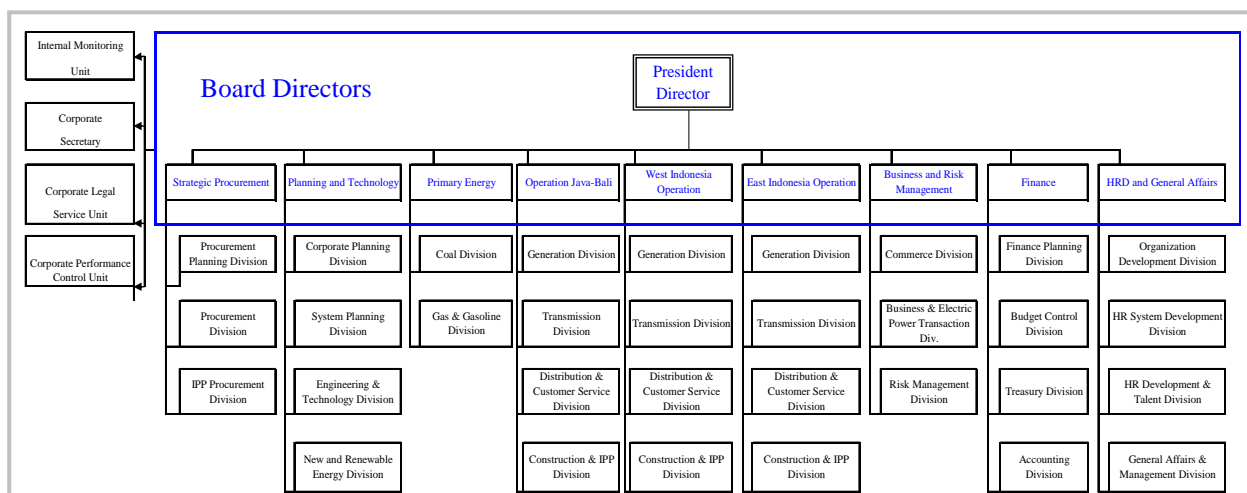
Internal Monitoring Unit

Corporate Secretary

Corporate Legal Service Unit

Corporate Performance Control Unit

Board Directors

President Director

Strategic Procurement

Procurement Planning Division

Procurement Division

IPP Procurement Division

Planning and Technology

Corporate Planning Division

System Planning Division

Engineering & Technology Division

New and Renewable Energy Division

Primary Energy

Coal Division

Gas & Gasoline Division

Operation Java-Bali

Generation Division

Transmission Division

Distribution & Customer Service Division

Construction & IPP Division

West Indonesia Operation

Generation Division

Transmission Division

Distribution & Customer Service Division

Construction & IPP Division

East Indonesia Operation

Generation Division

Transmission Division

Distribution & Customer Service Division

Construction & IPP Division

Business and Risk Management

Commerce Division

Business & Electric Power Transaction Div.

Risk Management Division

Finance

Finance Planning Division

Budget Control Division

Treasury Division

Accounting Division

HRD and General Affairs

Organization Development Division

HR System Development Division

HR Development & Talent Division

General Affairs & Management Division